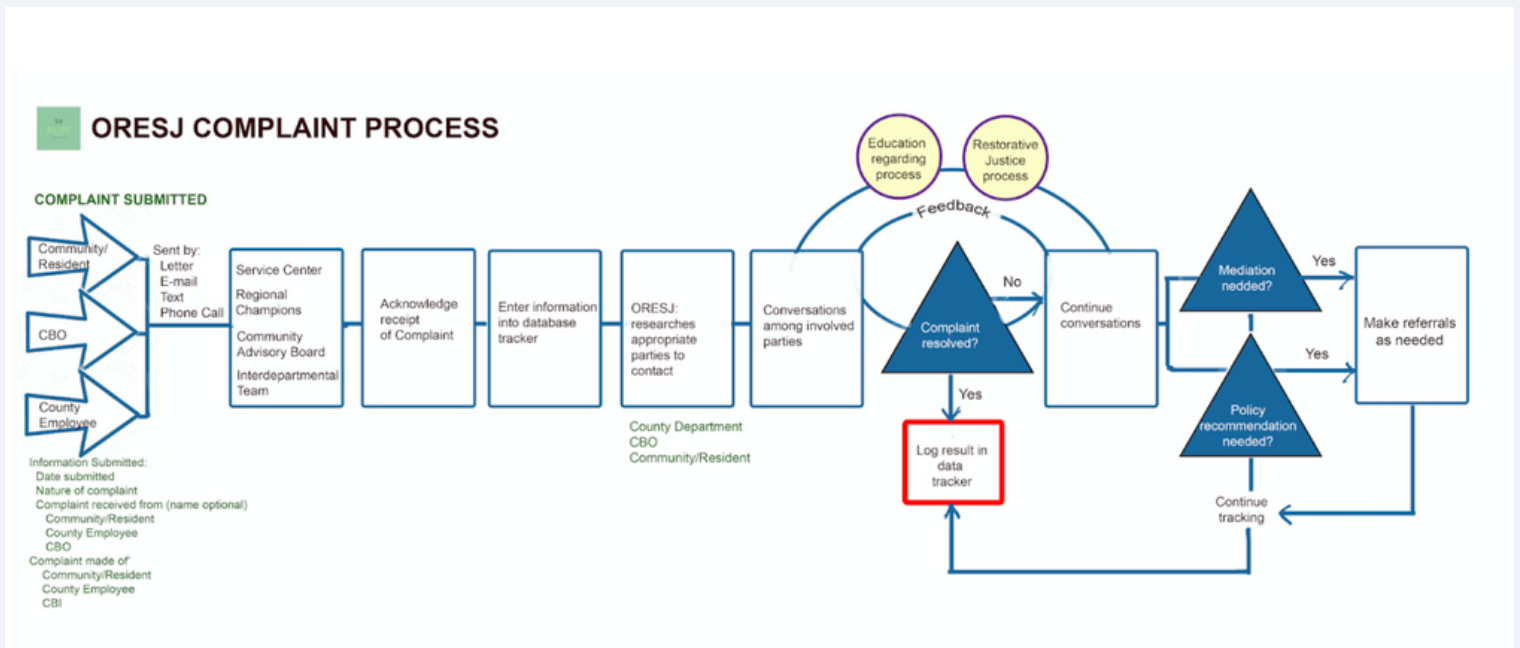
ORESJ COMPLAINT PROCESS

COMPLAINT SUBMITTED

Community/ Resident

CBO

County Employee

Sent by:
Letter
E-mail
Text
Phone Call

Service Center
Regional Champions
Community Advisory Board
Interdepartmental Team

Acknowledge receipt of Complaint

Enter information into database tracker

ORESJ: researches appropriate parties to contact

County Department
CBO
Community/Resident

Conversations among involved parties

Education regarding process

Restorative Justice process

Feedback

Complaint resolved?

No

Yes

Log result in data tracker

Continue conversations

Mediation needed?

Yes

Policy recommendation needed?

Yes

Make referrals as needed

Continue tracking

Information Submitted:
Date submitted
Nature of complaint
Complaint received from (name optional)
Community/Resident
County Employee
CBO
Complaint made of
Community/Resident
County Employee
CBI